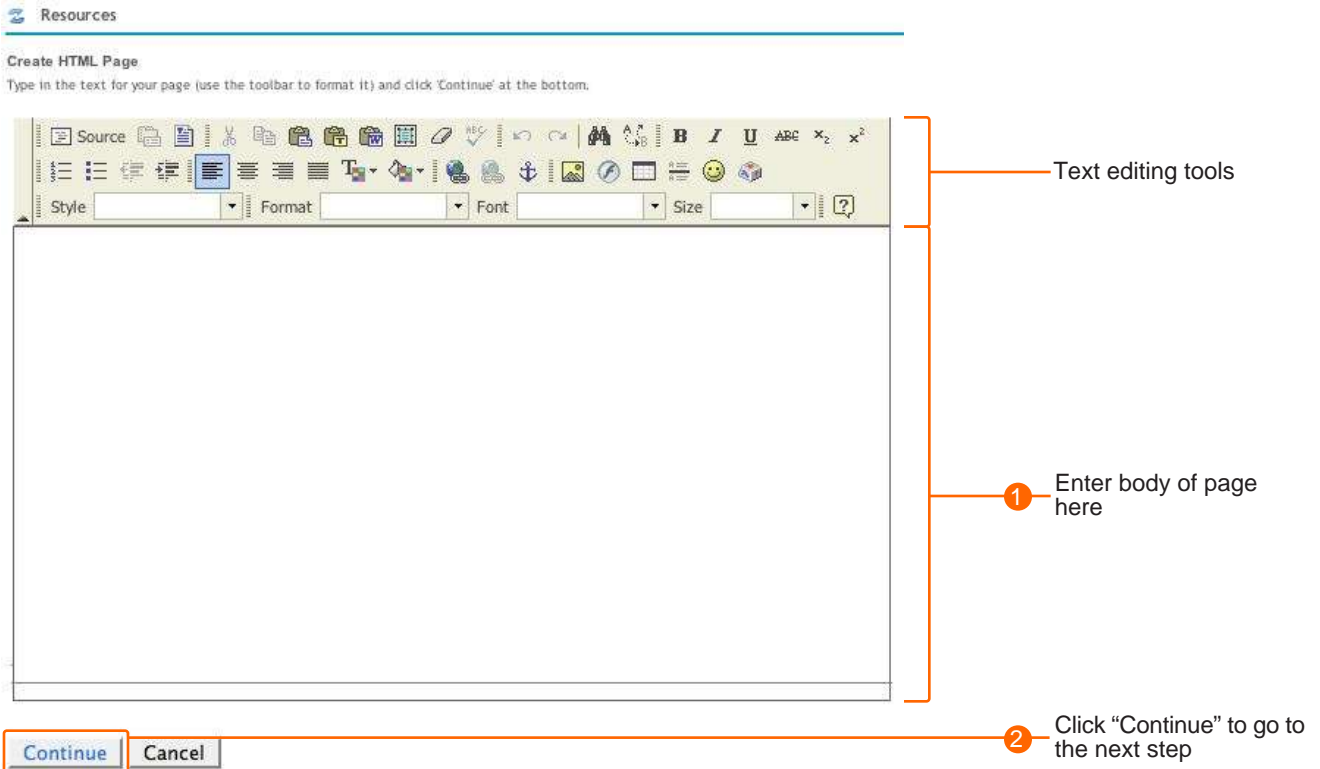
Resources

Create HTML Page

Type in the text for your page (use the toolbar to format it) and click 'Continue' at the bottom.

Source B I U ABC $x_2$ $x^2$

Style Format Font Size

Text editing tools

1 Enter body of page here

Continue Cancel

2 Click “Continue” to go to the next step